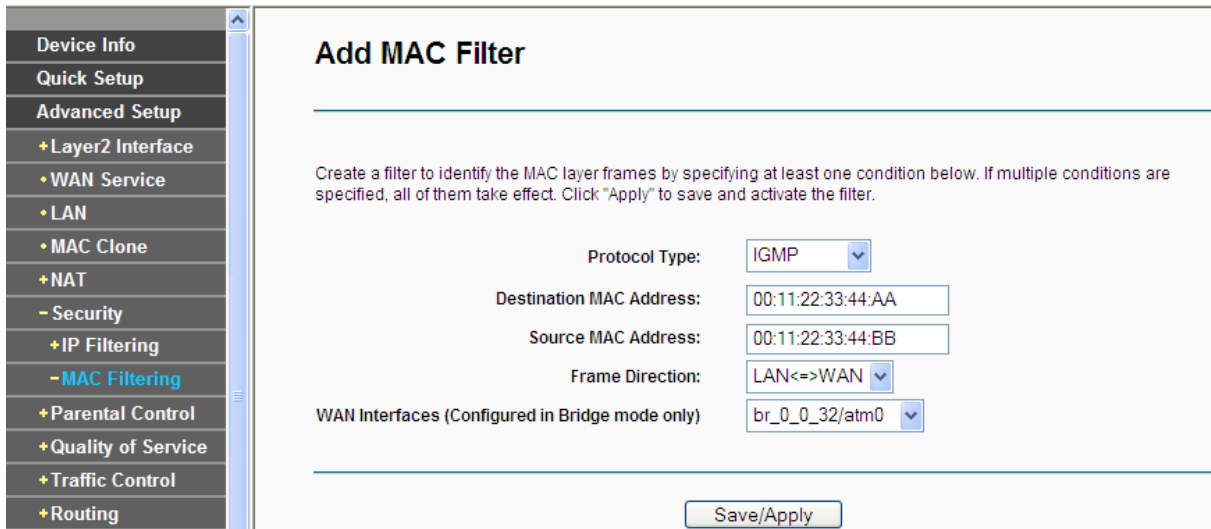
Device Info
Quick Setup
Advanced Setup
+Layer2 Interface
•WAN Service
•LAN
•MAC Clone
+NAT
-Security
+IP Filtering
-MAC Filtering
+Parental Control
+Quality of Service
+Traffic Control
+Routing

Add MAC Filter

Create a filter to identify the MAC layer frames by specifying at least one condition below. If multiple conditions are specified, all of them take effect. Click "Apply" to save and activate the filter.

Protocol Type: IGMP

Destination MAC Address: 00:11:22:33:44:AA

Source MAC Address: 00:11:22:33:44:BB

Frame Direction: LAN<=>WAN

WAN Interfaces (Configured in Bridge mode only) br_0_0_32/atm0

Save/Apply